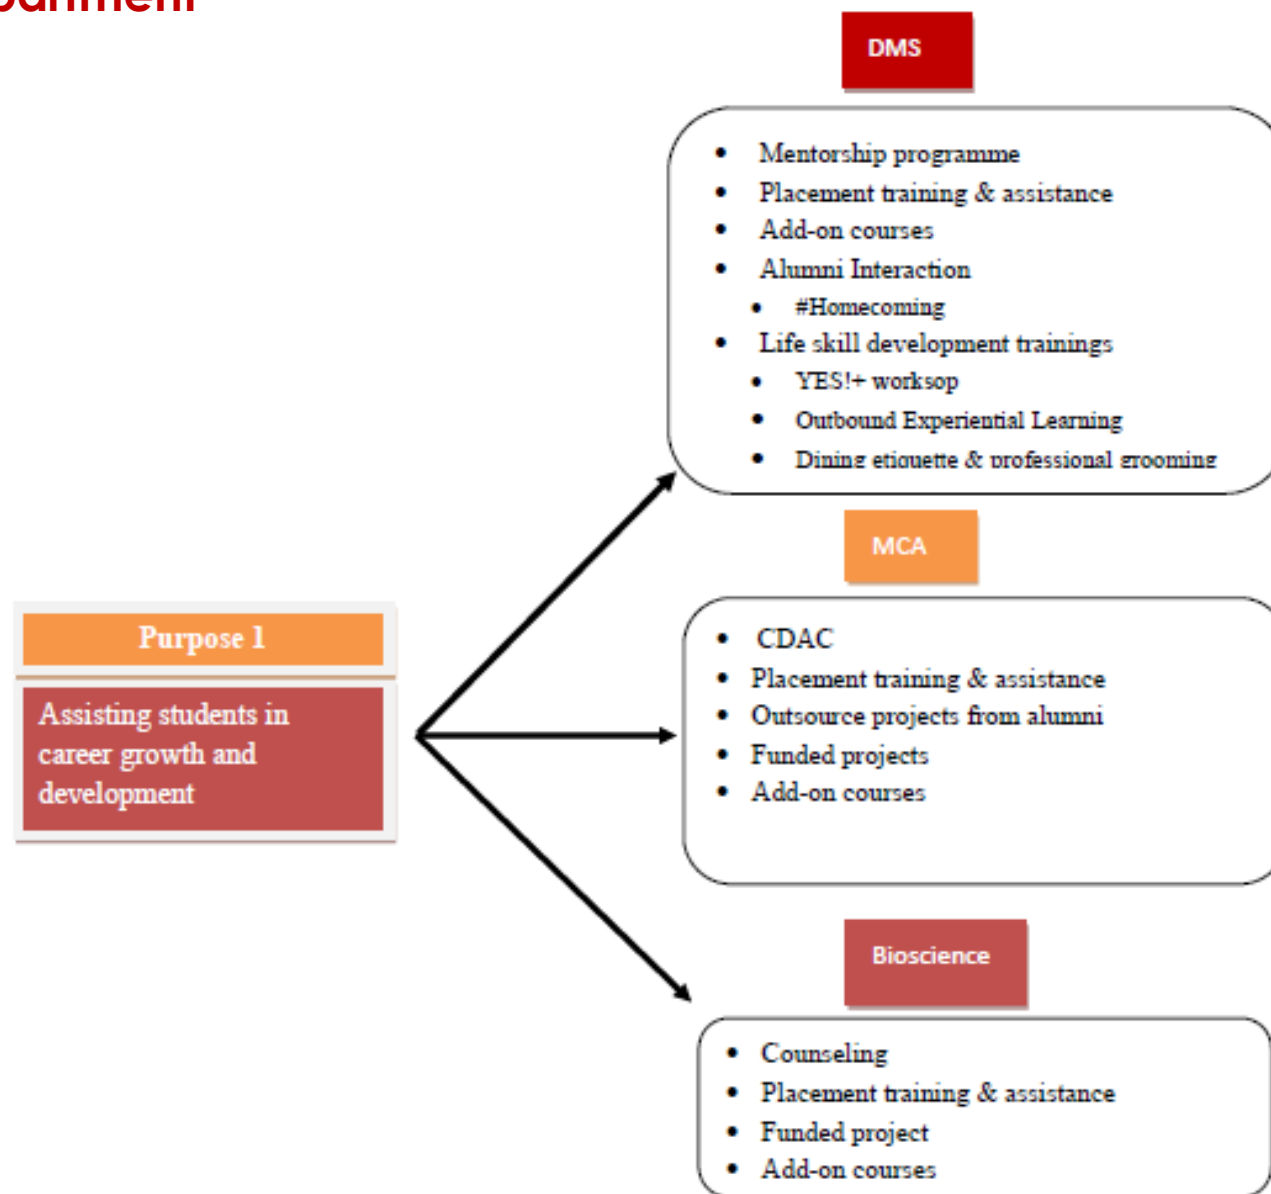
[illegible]

Purpose 1

Assisting students in career growth and development

DMS

- Mentorship programme
- Placement training & assistance
- Add-on courses
- Alumni Interaction
  - #Homecoming
- Life skill development trainings
  - YES!+ worksop
  - Outbound Experiential Learning
  - Dining etiquette & professional grooming

MCA

- CDAC
- Placement training & assistance
- Outsource projects from alumni
- Funded projects
- Add-on courses

Bioscience

- Counseling
- Placement training & assistance
- Funded project
- Add-on courses